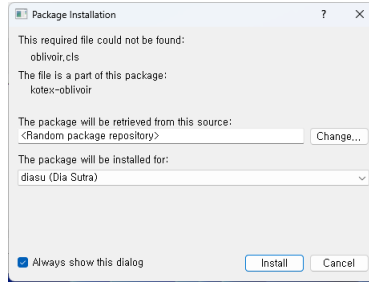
Package Installation ? ×

This required file could not be found:
oblivoir.cls

The file is a part of this package:
kotex-oblivoir

The package will be retrieved from this source:
<Random package repository> Change...

The package will be installed for:
diasu (Dia Sutra)

Always show this dialog

Install Cancel